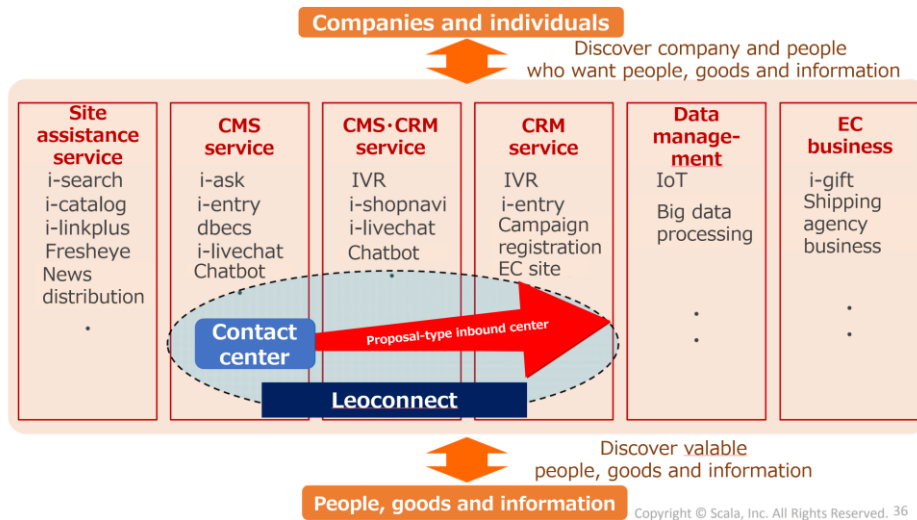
Companies and individuals

Discover company and people who want people, goods and information

Site assistance service
i-search
i-catalog
i-linkplus
Fresheye
News distribution
・

CMS service
i-ask
i-entry
dbecs
i-livechat
Chatbot

CMS・CRM service
IVR
i-shopnavi
i-livechat
Chatbot
・

CRM service
IVR
i-entry
Campaign registration
EC site

Data management
IoT
Big data processing
・
・

EC business
i-gift
Shipping agency business
・
・

Contact center

Proposal-type inbound center

Leoconnect

Discover valable people, goods and information

People, goods and information

Copyright © Scala, Inc. All Rights Reserved. 36